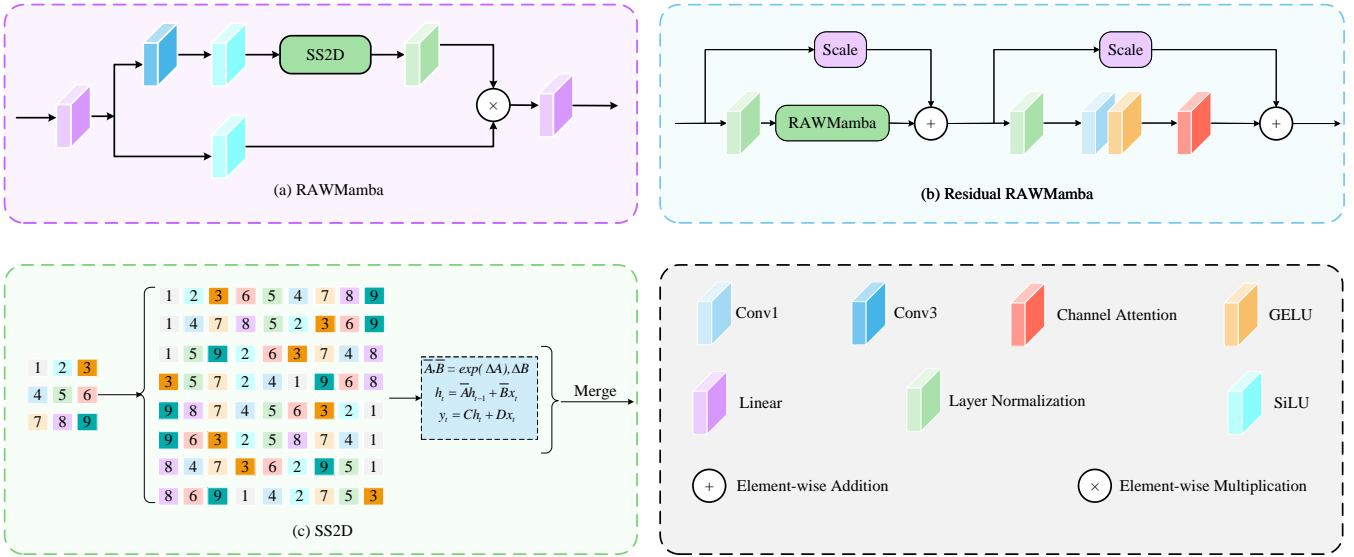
SS2D

(a) RAWMamba

Scale

Scale

RAWMamba

(b) Residual RAWMamba

| 1 | 2 | 3 |
|---|---|---|
| 4 | 5 | 6 |
| 7 | 8 | 9 |

| 1 | 2 | 3 | 6 | 5 | 4 | 7 | 8 | 9 |
|---|---|---|---|---|---|---|---|---|
| 1 | 4 | 7 | 8 | 5 | 2 | 3 | 6 | 9 |
| 1 | 5 | 9 | 2 | 6 | 3 | 7 | 4 | 8 |
| 3 | 5 | 7 | 2 | 4 | 1 | 9 | 6 | 8 |
| 9 | 8 | 7 | 4 | 5 | 6 | 3 | 2 | 1 |
| 9 | 6 | 3 | 2 | 5 | 8 | 7 | 4 | 1 |
| 8 | 4 | 7 | 3 | 6 | 2 | 9 | 5 | 1 |
| 8 | 6 | 9 | 1 | 4 | 2 | 7 | 5 | 3 |

$\overline{A},\overline{B} = exp(\Delta A), \Delta B$
$h_t = \overline{A}h_{t-1} + \overline{B}x_t$
$y_t = Ch_t + Dx_t$

Merge

(c) SS2D

Conv1

Conv3

Channel Attention

GELU

Linear

Layer Normalization

SiLU

Element-wise Addition

Element-wise Multiplication